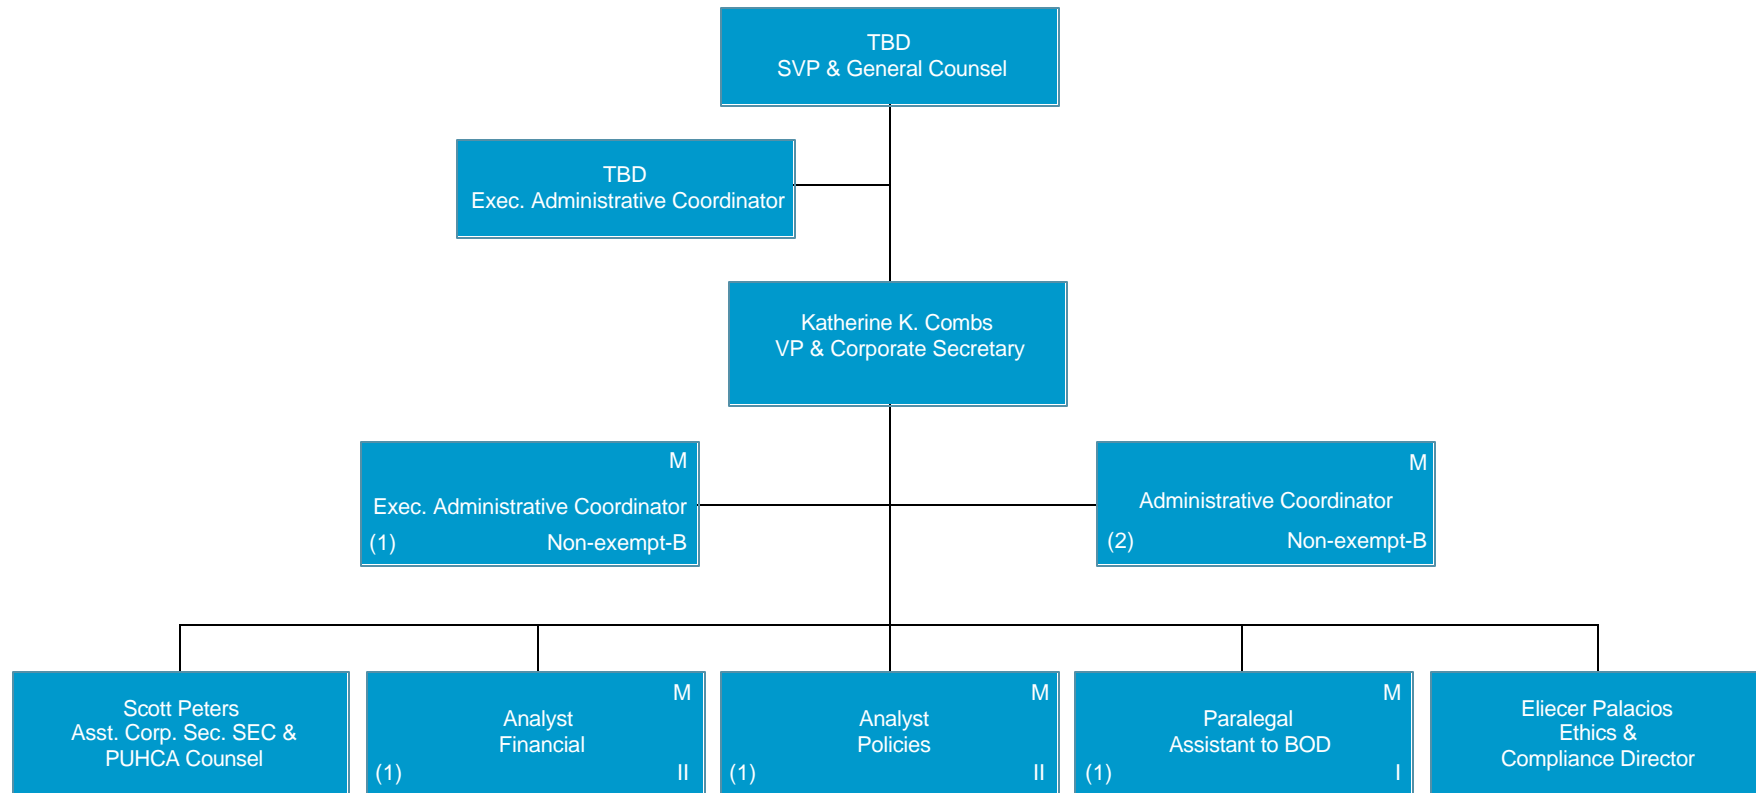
TBD
SVP & General Counsel

TBD
Exec. Administrative Coordinator

Katherine K. Combs
VP & Corporate Secretary

M
Exec. Administrative Coordinator
(1) Non-exempt-B

M
Administrative Coordinator
(2) Non-exempt-B

Scott Peters
Asst. Corp. Sec. SEC &
PUHCA Counsel

M
Analyst
Financial
(1) II

M
Analyst
Policies
(1) II

M
Paralegal
Assistant to BOD
(1) I

Eliecer Palacios
Ethics &
Compliance Director